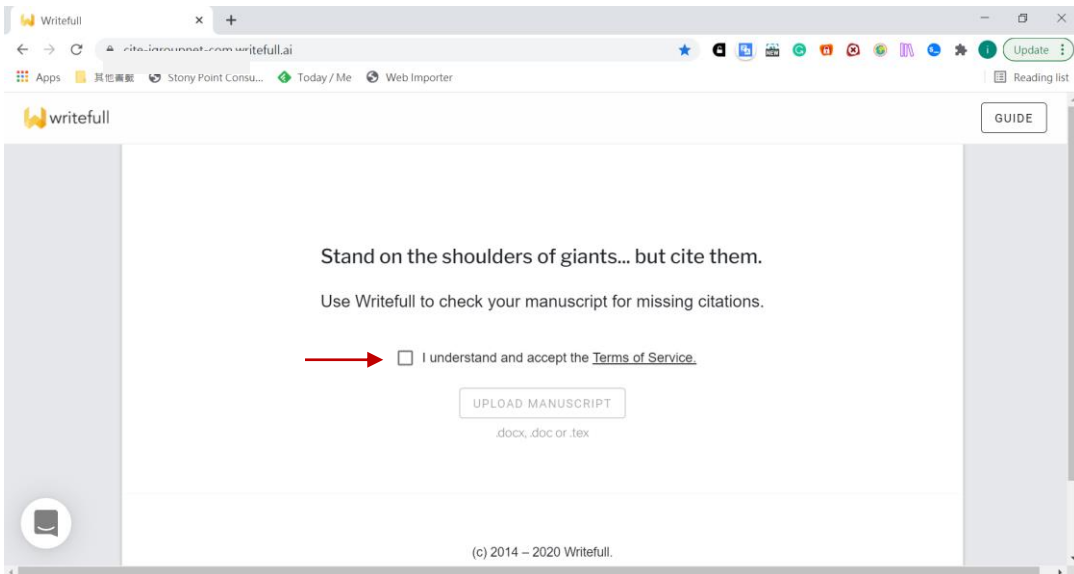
Writefull ×  +

cite-igroupnet-com.writefull.ai

Update

Apps  其他書籤  Stony Point Consu...  Today / Me  Web Importer  Reading list

writefull

GUIDE

Stand on the shoulders of giants... but cite them.

Use Writefull to check your manuscript for missing citations.

I understand and accept the Terms of Service.

UPLOAD MANUSCRIPT

.docx, .doc or .tex

(c) 2014 – 2020 Writefull.